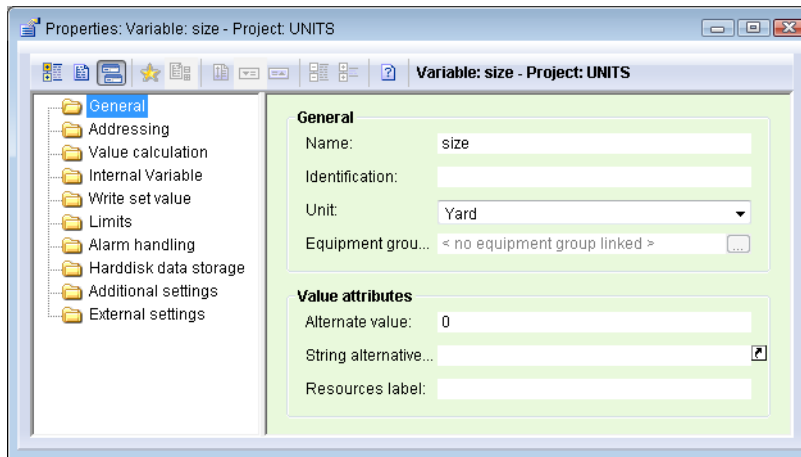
Properties: Variable: size - Project: UNITS

Variable: size - Project: UNITS

General
Addressing
Value calculation
Internal Variable
Write set value
Limits
Alarm handling
Harddisk data storage
Additional settings
External settings

General
Name: size
Identification:
Unit: Yard
Equipment grou... < no equipment group linked >

Value attributes
Alternate value: 0
String alternative...
Resources label: